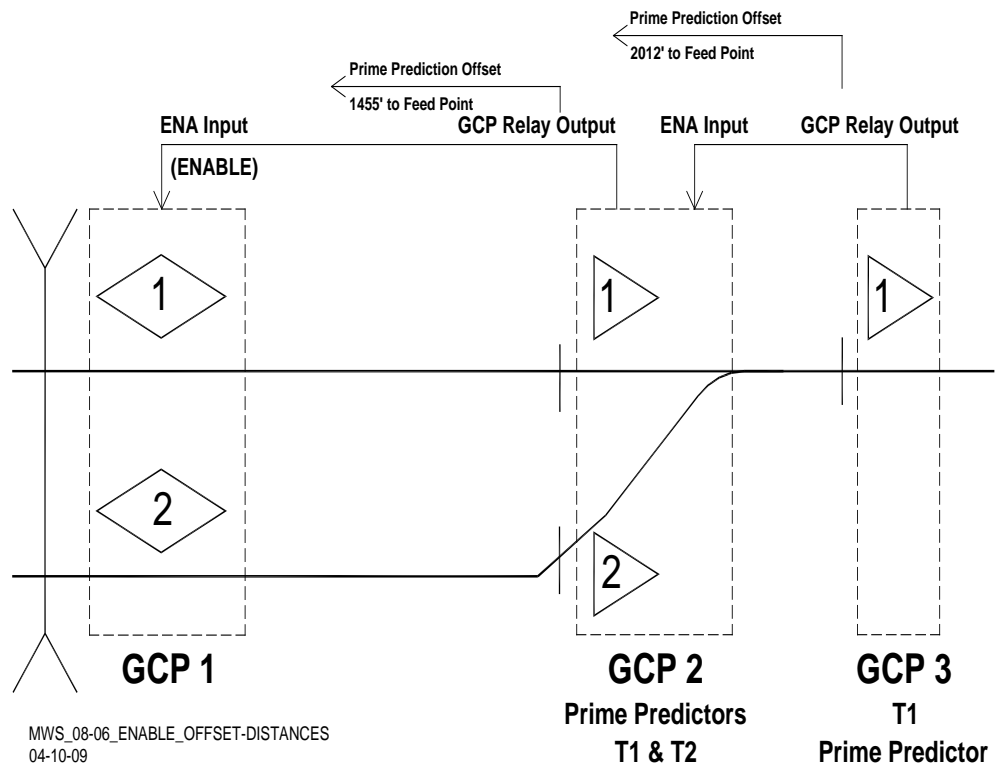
Prime Prediction Offset
2012' to Feed Point

Prime Prediction Offset
1455' to Feed Point

ENA Input
(ENABLE)

GCP Relay Output

ENA Input

GCP Relay Output

1

1

1

2

2

GCP 1

GCP 2
Prime Predictors
T1 & T2

GCP 3
T1
Prime Predictor

MWS_08-06_ENABLE_OFFSET-DISTANCES
04-10-09